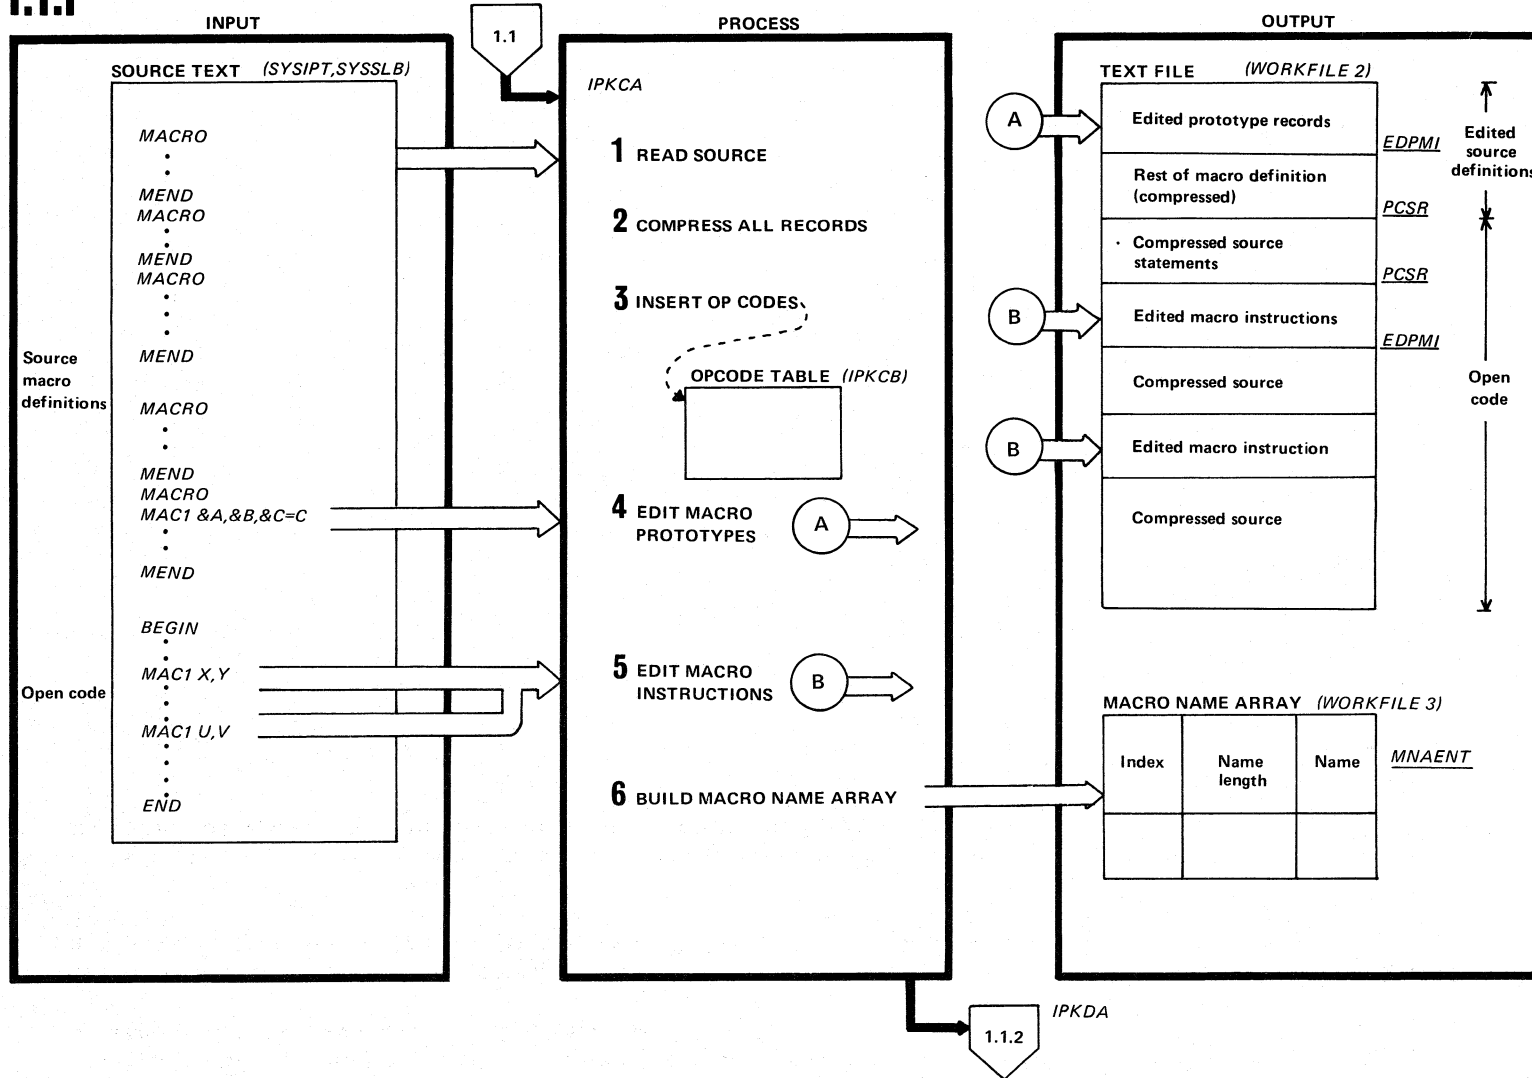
1.1.1

INPUT

1.1

PROCESS

OUTPUT

SOURCE TEXT (SYSIPT,SYSSLB)

MACRO
MEND
MACRO
MEND
MACRO
MEND

Source macro definitions

MACRO
MEND
MACRO
MAC1 &A,&B,&C=C
MEND

BEGIN
MAC1 X,Y
MAC1 U,V
END

Open code

IPKCA

1 READ SOURCE

2 COMPRESS ALL RECORDS

3 INSERT OP CODES

OPCODE TABLE (IPKCB)

4 EDIT MACRO PROTOTYPES

A

5 EDIT MACRO INSTRUCTIONS

B

6 BUILD MACRO NAME ARRAY

TEXT FILE (WORKFILE 2)

A

Edited prototype records

EDPMI

Rest of macro definition (compressed)

PCSR

Compressed source statements

PCSR

B

Edited macro instructions

EDPMI

Compressed source

B

Edited macro instruction

Compressed source

Edited source definitions

Open code

MACRO NAME ARRAY (WORKFILE 3)

| Index | Name length | Name |
|---|---|---|
| | | |

MNAENT

IPKDA

1.1.2